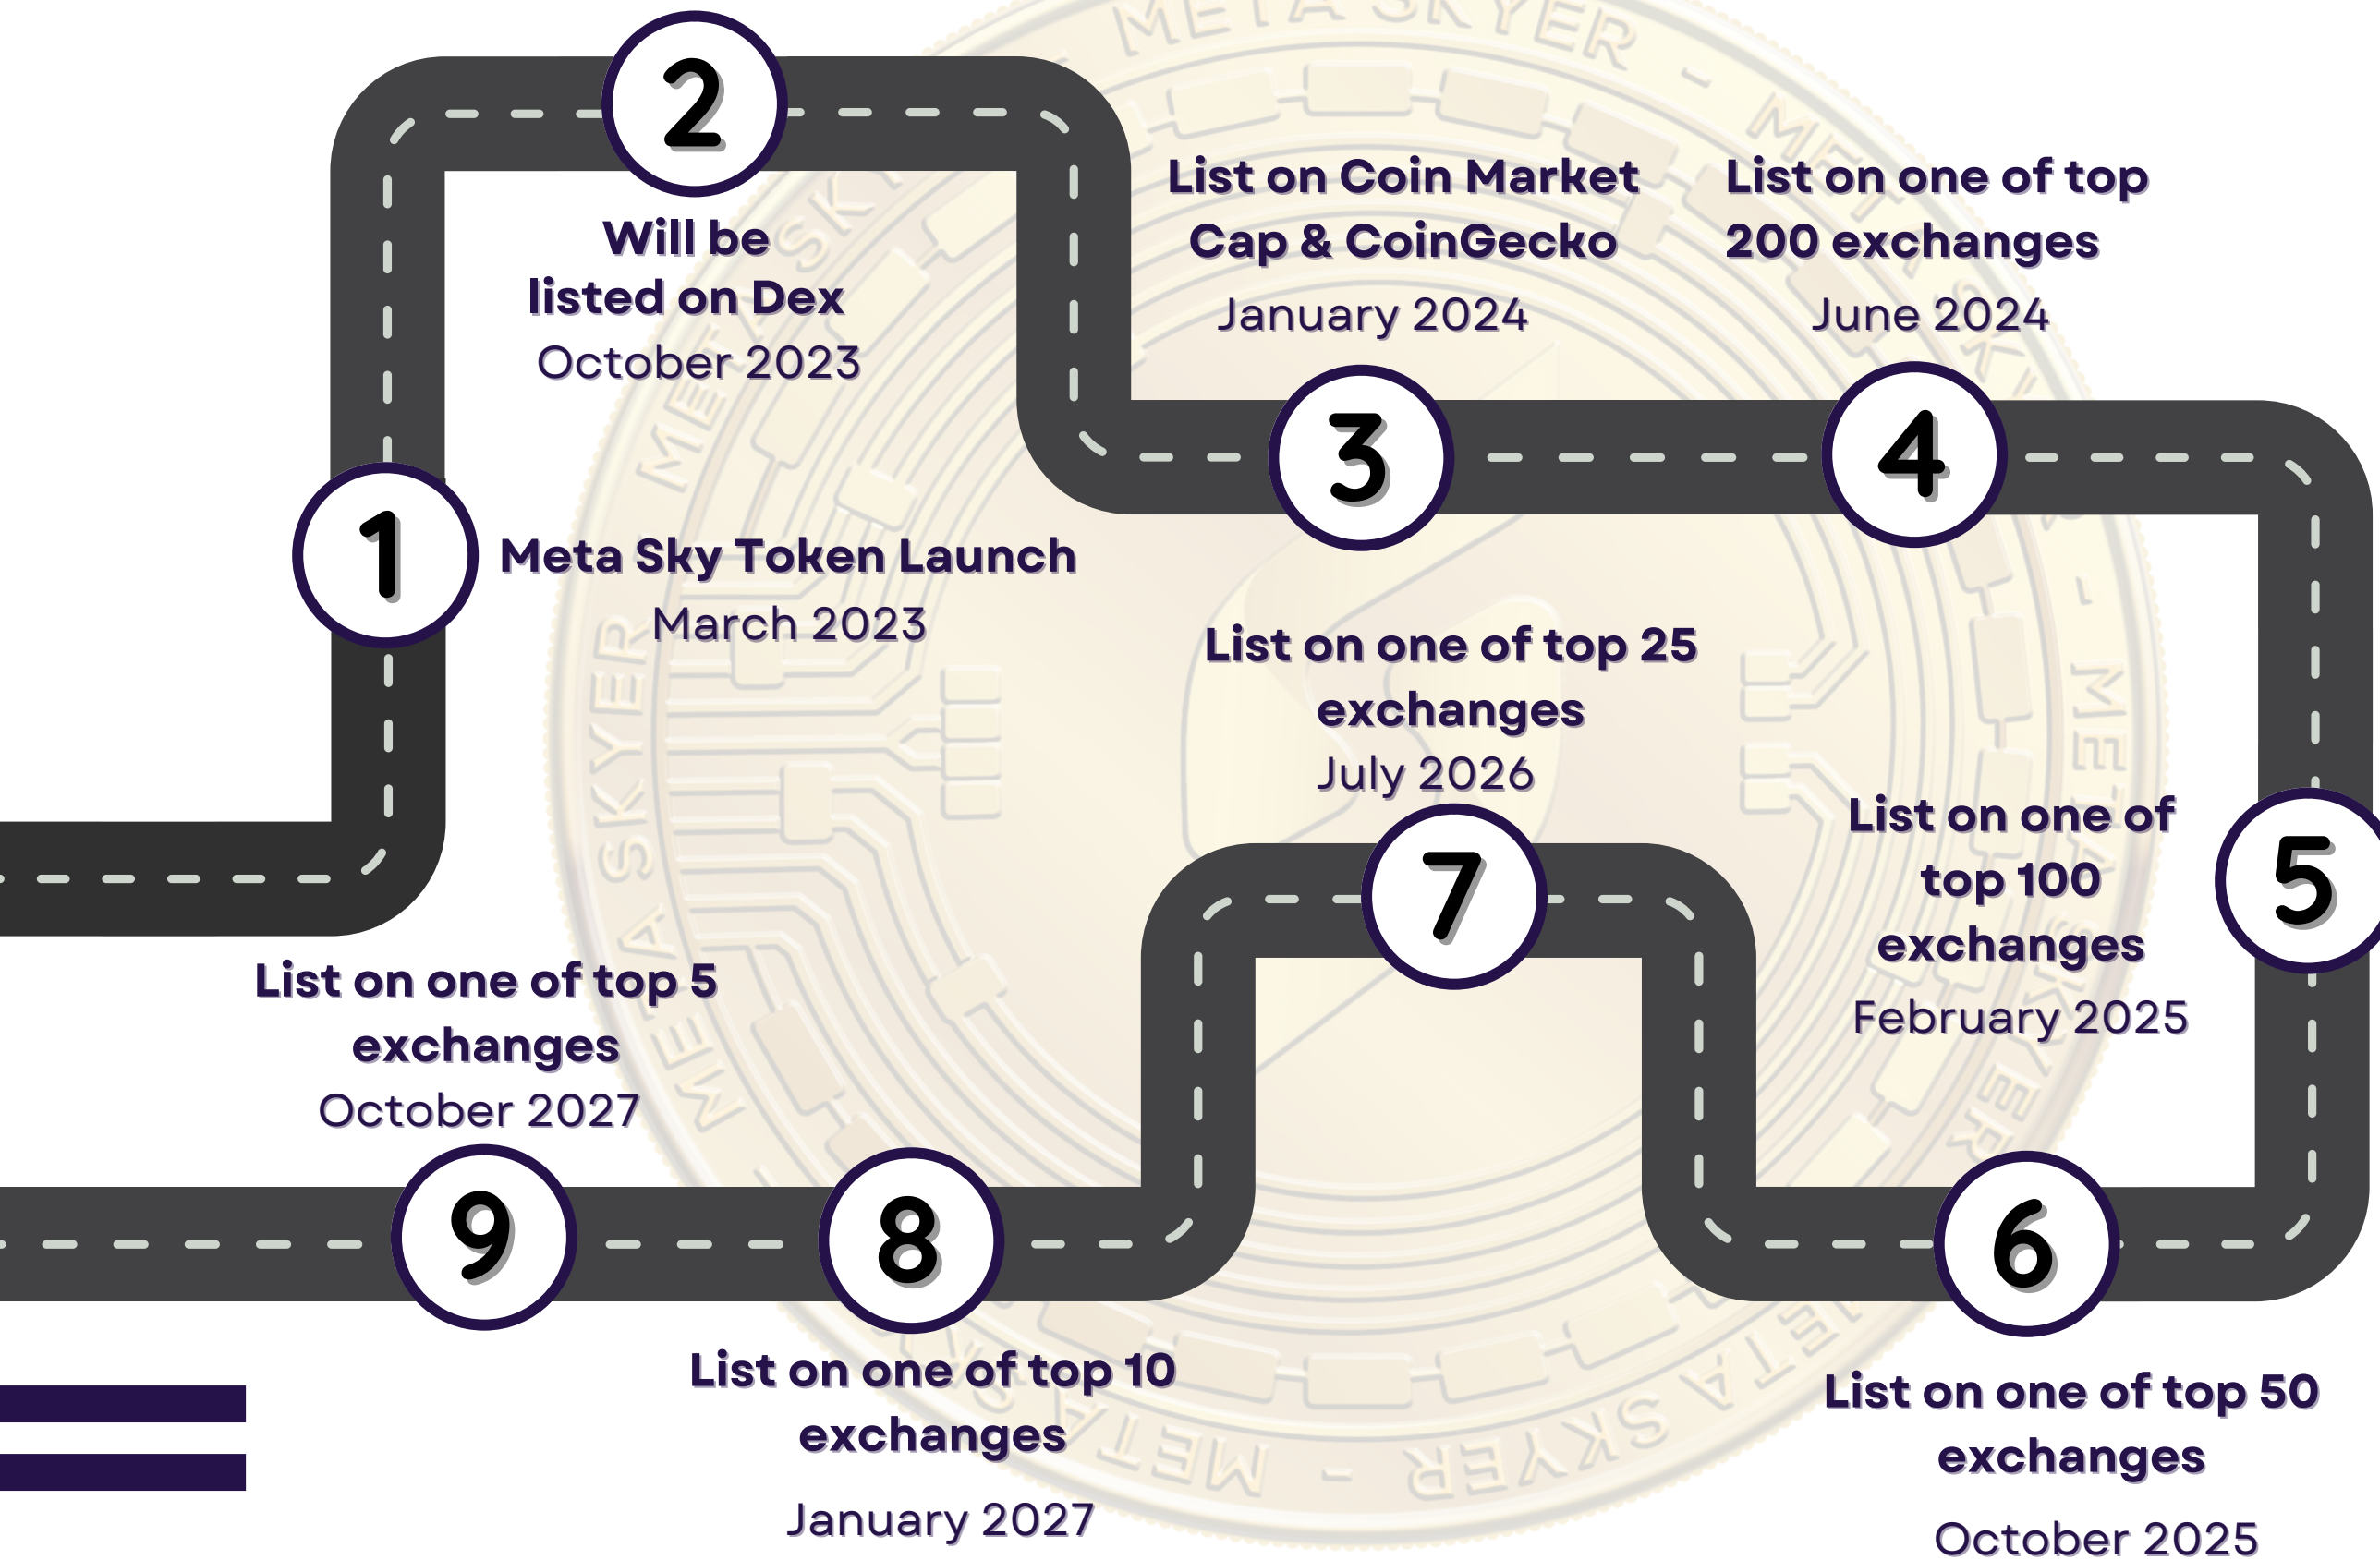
2

Will be
listed on Dex
October 2023

List on Coin Market Cap & CoinGecko
January 2024

List on one of top 200 exchanges
June 2024

3

4

1

Meta Sky Token Launch
March 2023

List on one of top 25 exchanges
July 2026

List on one of top 100 exchanges
February 2025

5

7

List on one of top 5 exchanges
October 2027

9

8

6

List on one of top 10 exchanges
January 2027

List on one of top 50 exchanges
October 2025